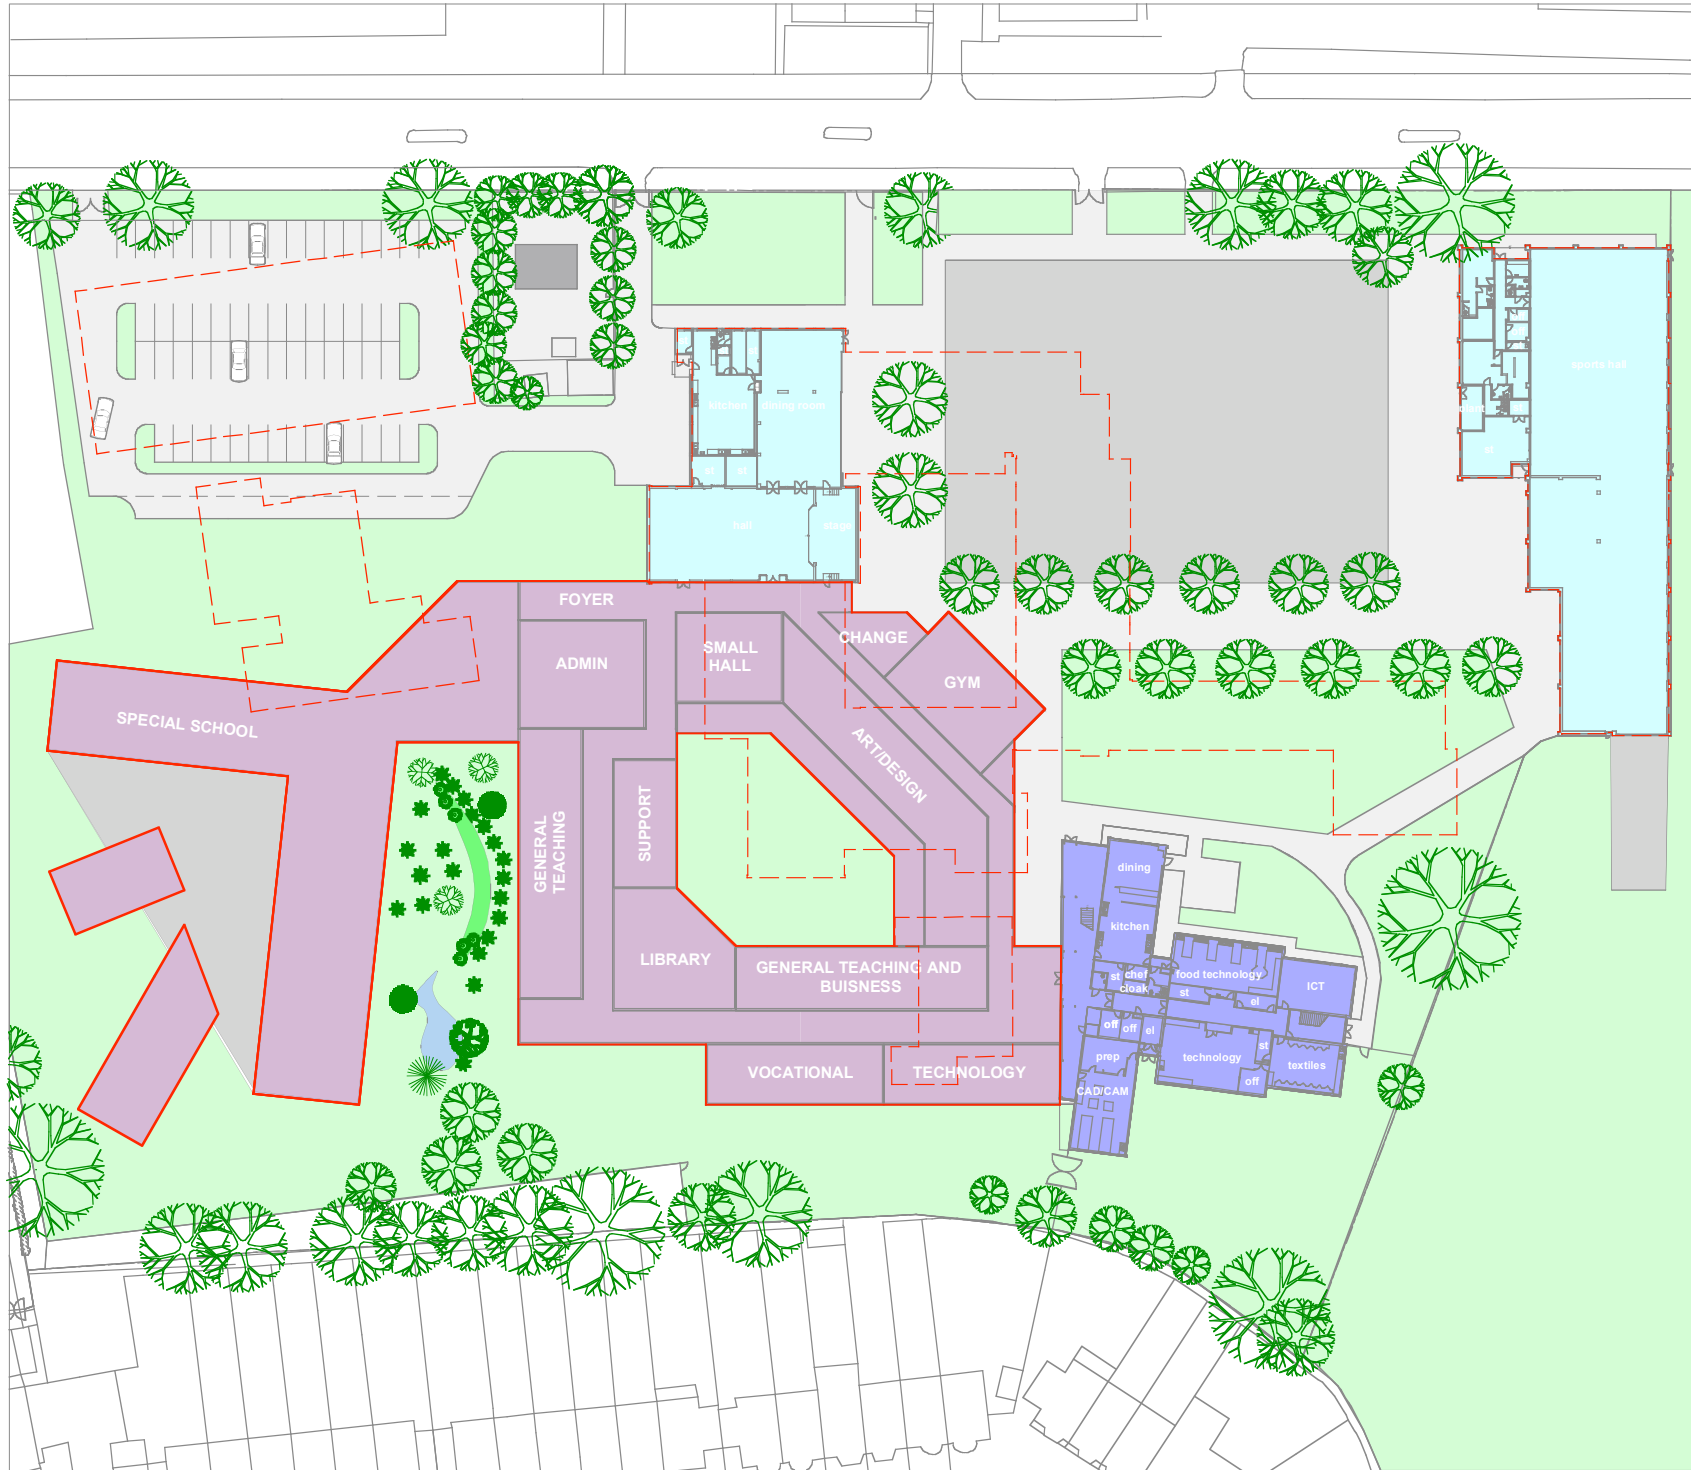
kitchen
dining room
st
st
hall
stage
sports hall
st
FOYER
ADMIN
SMALL HALL
CHANGE
GYM
SPECIAL SCHOOL
ART/DESIGN
GENERAL TEACHING
SUPPORT
LIBRARY
GENERAL TEACHING AND BUISNESS
VOCATIONAL
TECHNOLOGY
dining
kitchen
st
chef
cloak
food technology
st
el
ICT
off
off
el
prep
technology
st
off
textiles
CAD/CAM